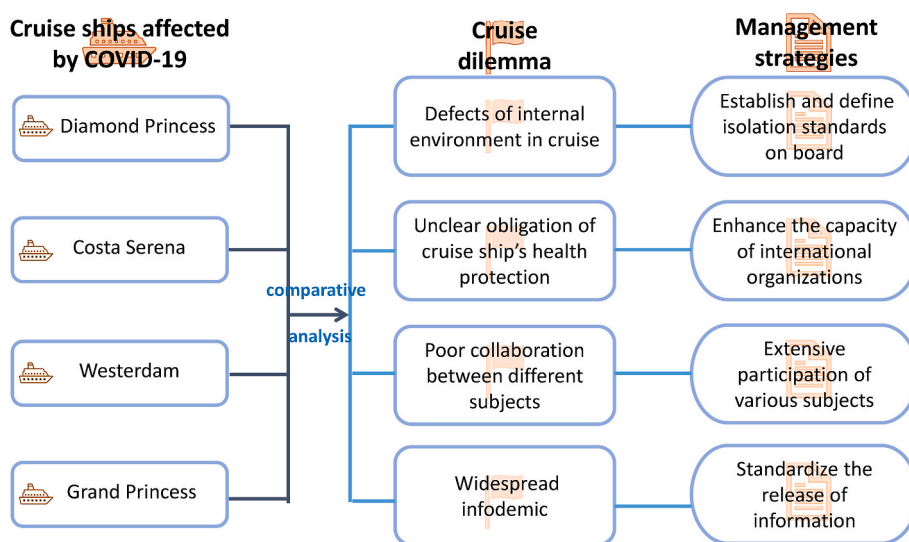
Cruise ships affected by COVID-19

Cruise dilemma

Management strategies

Diamond Princess

Costa Serena

Westerdam

Grand Princess

comparative analysis

Defects of internal environment in cruise

Unclear obligation of cruise ship's health protection

Poor collaboration between different subjects

Widespread infodemic

Establish and define isolation standards on board

Enhance the capacity of international organizations

Extensive participation of various subjects

Standardize the release of information